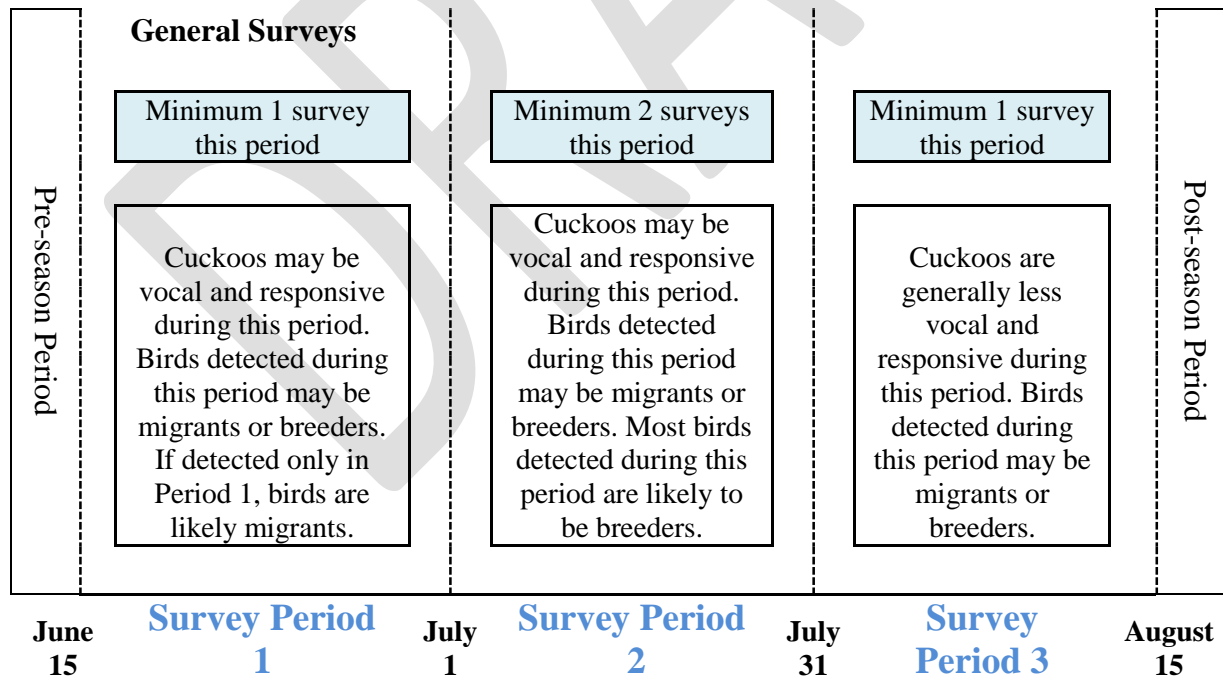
Pre-season Period

General Surveys

Minimum 1 survey this period

Cuckoos may be vocal and responsive during this period. Birds detected during this period may be migrants or breeders. If detected only in Period 1, birds are likely migrants.

Minimum 2 surveys this period

Cuckoos may be vocal and responsive during this period. Birds detected during this period may be migrants or breeders. Most birds detected during this period are likely to be breeders.

Minimum 1 survey this period

Cuckoos are generally less vocal and responsive during this period. Birds detected during this period may be migrants or breeders.

Post-season Period

June 15

Survey Period 1

July 1

Survey Period 2

July 31

Survey Period 3

August 15